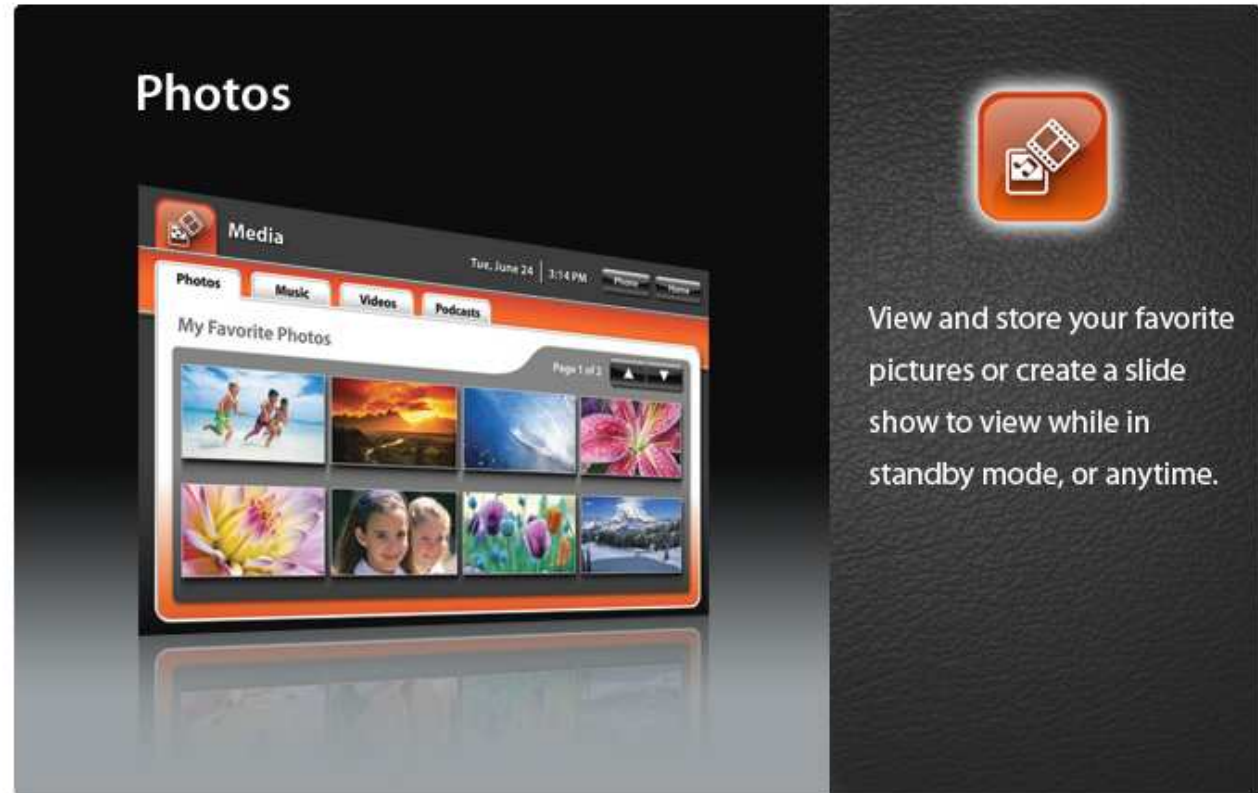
Photos

Media

Tue, June 24 | 3:14 PM

Phone

Home

Photos

Music

Videos

Podcasts

My Favorite Photos

Page 1 of 2

View and store your favorite pictures or create a slide show to view while in standby mode, or anytime.